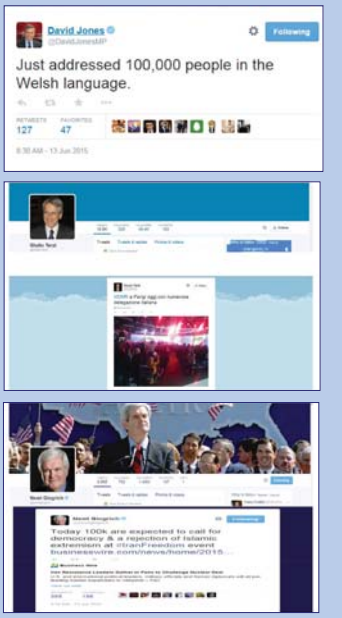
David Jones
@DavidJonesMP

Following

Just addressed 100,000 people in the Welsh language.

RETWEETS 127 FAVORITES 47

8:30 AM - 13 Jun 2015

Giulio Terzi

Tweets

#CNRI a Parigi oggi con numerose delegazioni italiane

Newt Gingrich

Following

Today 100k are expected to call for democracy & a rejection of Islamic extremism at #IranFreedom event businesswire.com/news/home/2015...

Business Wire

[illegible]